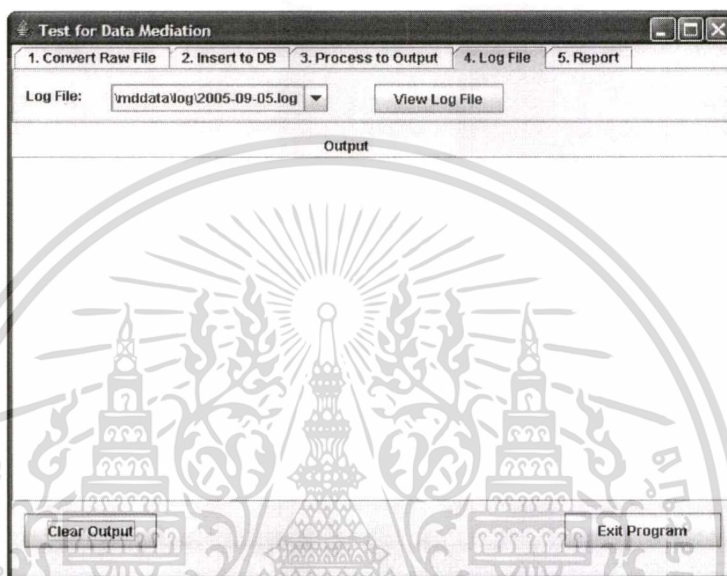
Test for Data Mediation

1. Convert Raw File | 2. Insert to DB | 3. Process to Output | 4. Log File | 5. Report

Log File: \mddata\log\2005-09-05.log

View Log File

Output

Clear Output

Exit Program